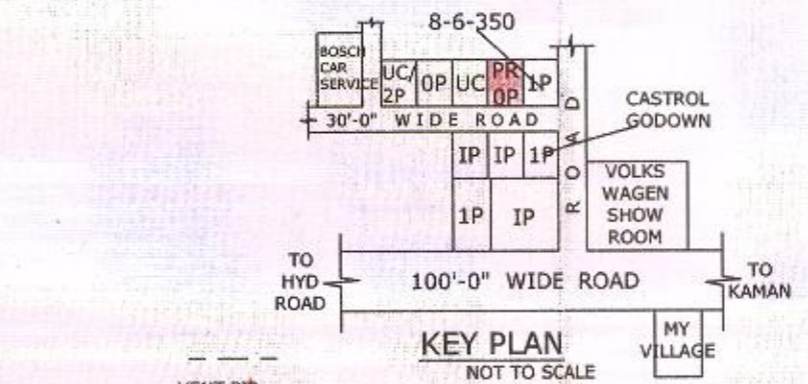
8-6-350

BOSCH CAR SERVICE

UC/ 2P

0P

UC

PR 0P

1P

30'-0" WIDE ROAD

ROAD

CASTROL GODOWN

IP

IP

1P

VOLKS WAGEN SHOW ROOM

1P

IP

TO HYD ROAD

100'-0" WIDE ROAD

TO KAMAN

KEY PLAN

NOT TO SCALE

MY VILLAGE